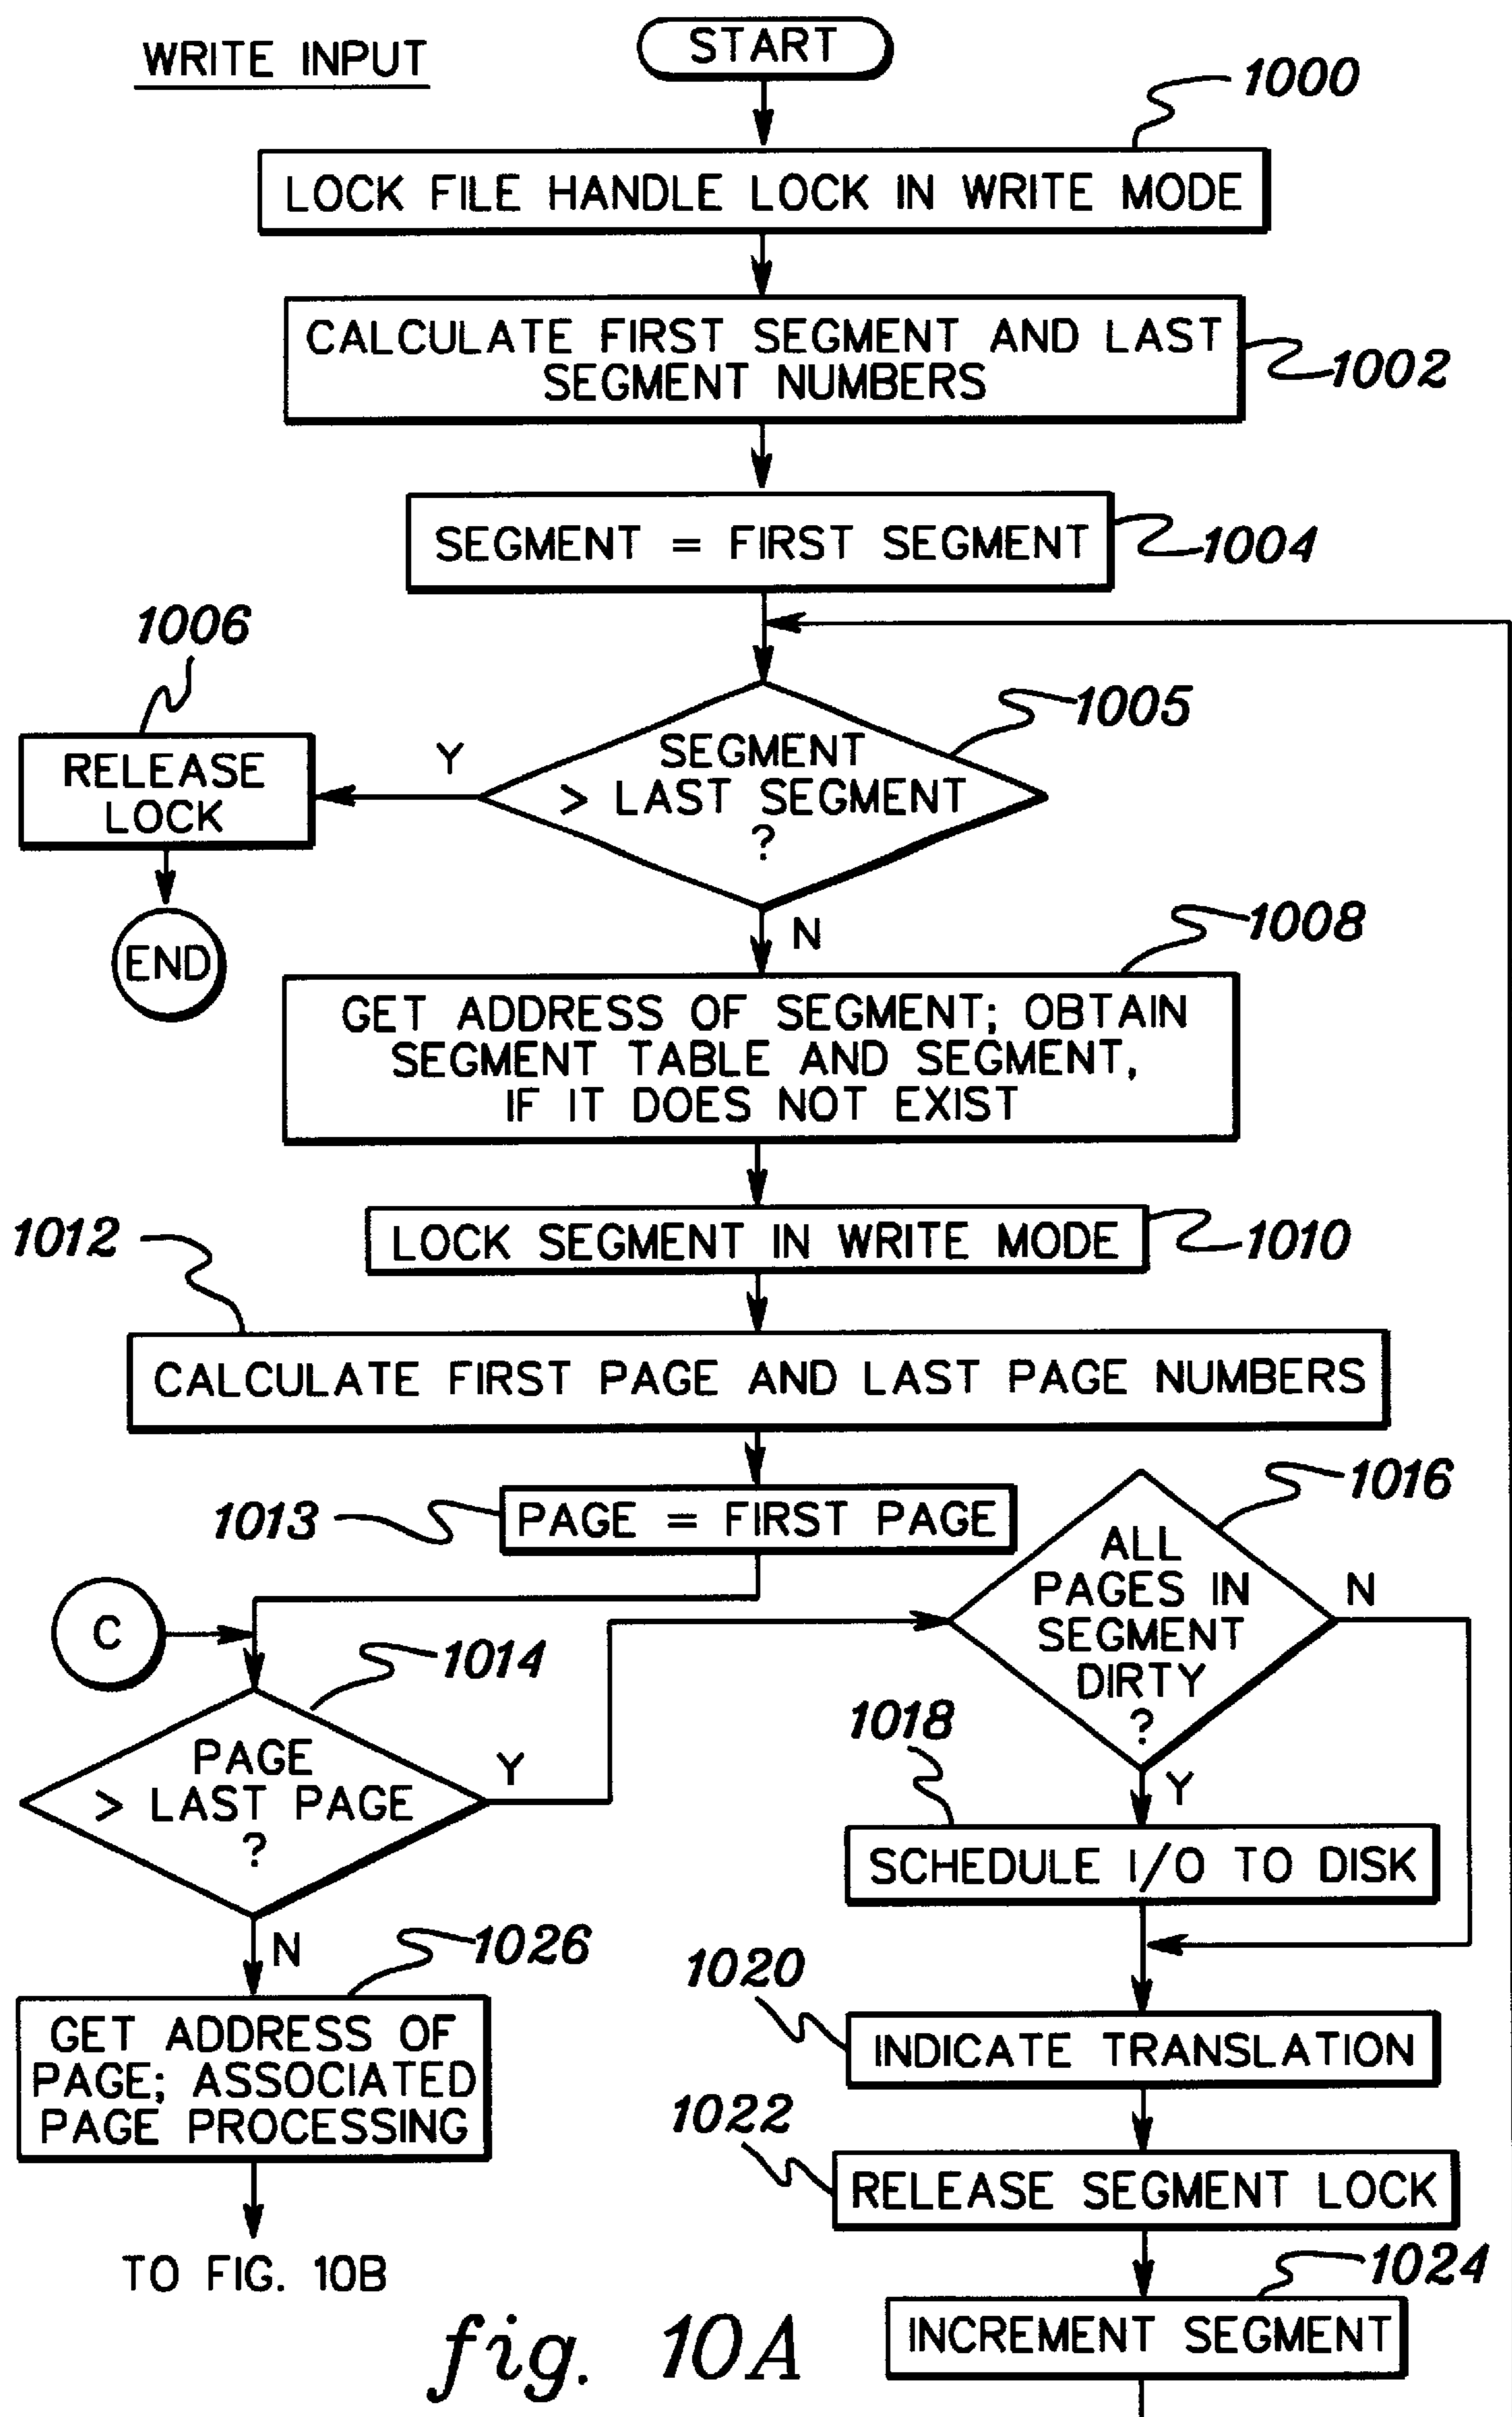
WRITE INPUT

START

1000

LOCK FILE HANDLE LOCK IN WRITE MODE

CALCULATE FIRST SEGMENT AND LAST SEGMENT NUMBERS

1002

SEGMENT = FIRST SEGMENT

1004

1006

RELEASE LOCK

END

Y

SEGMENT > LAST SEGMENT ?

1005

N

1008

GET ADDRESS OF SEGMENT; OBTAIN SEGMENT TABLE AND SEGMENT, IF IT DOES NOT EXIST

1012

LOCK SEGMENT IN WRITE MODE

1010

CALCULATE FIRST PAGE AND LAST PAGE NUMBERS

1013

PAGE = FIRST PAGE

1016

ALL PAGES IN SEGMENT DIRTY ?

N

C

1014

PAGE > LAST PAGE ?

Y

1018

Y

SCHEDULE I/O TO DISK

N

1026

GET ADDRESS OF PAGE; ASSOCIATED PAGE PROCESSING

1020

INDICATE TRANSLATION

1022

RELEASE SEGMENT LOCK

TO FIG. 10B

1024

INCREMENT SEGMENT

fig. 10A